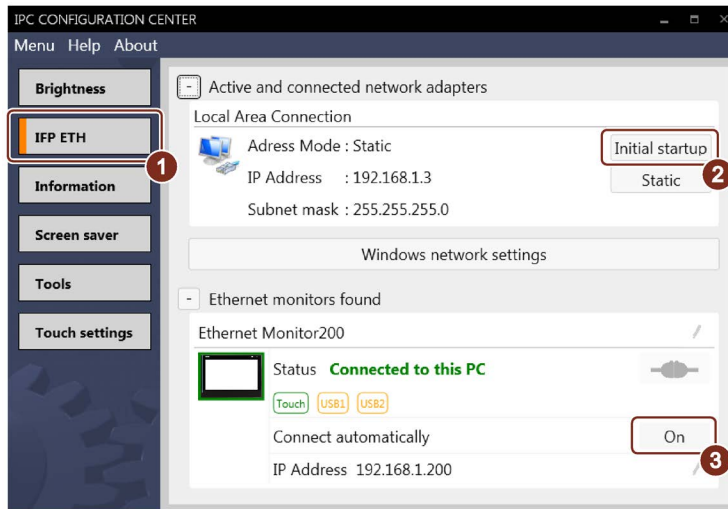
IPC CONFIGURATION CENTER

Menu Help About

Brightness

IFP ETH

Information

Screen saver

Tools

Touch settings

1

- Active and connected network adapters

Local Area Connection

Adress Mode : Static

IP Address : 192.168.1.3

Subnet mask : 255.255.255.0

Initial startup

2

Static

Windows network settings

- Ethernet monitors found

Ethernet Monitor200

Status Connected to this PC

Touch USB1 USB2

Connect automatically

On

3

IP Address 192.168.1.200